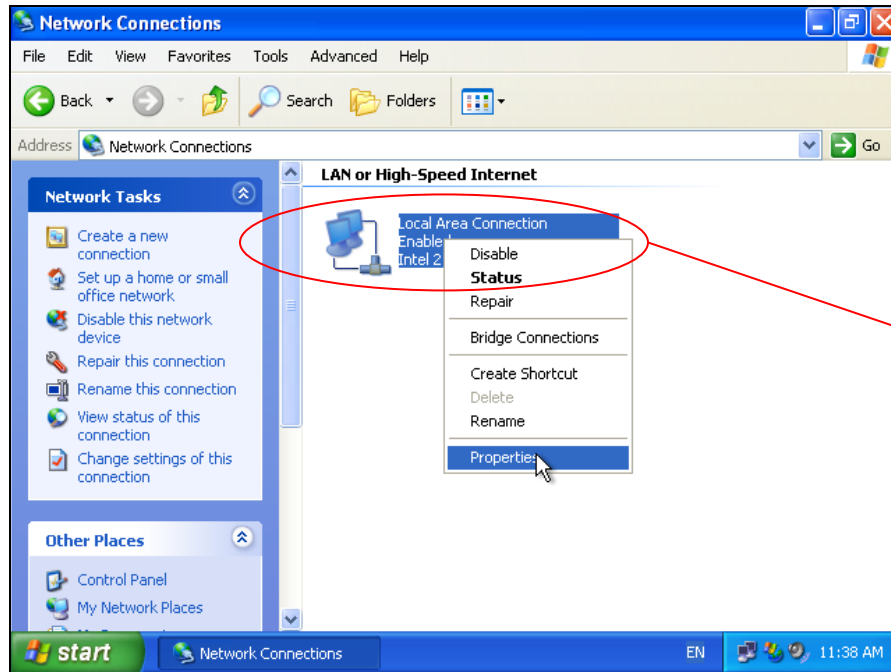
Network Connections

File Edit View Favorites Tools Advanced Help

Back Search Folders

Address Network Connections Go

Network Tasks

Create a new connection

Set up a home or small office network

Disable this network device

Repair this connection

Rename this connection

View status of this connection

Change settings of this connection

Other Places

Control Panel

My Network Places

LAN or High-Speed Internet

Local Area Connection
Enabled
Intel 2

Disable
Status
Repair
Bridge Connections
Create Shortcut
Delete
Rename
Properties

start Network Connections EN 11:38 AM